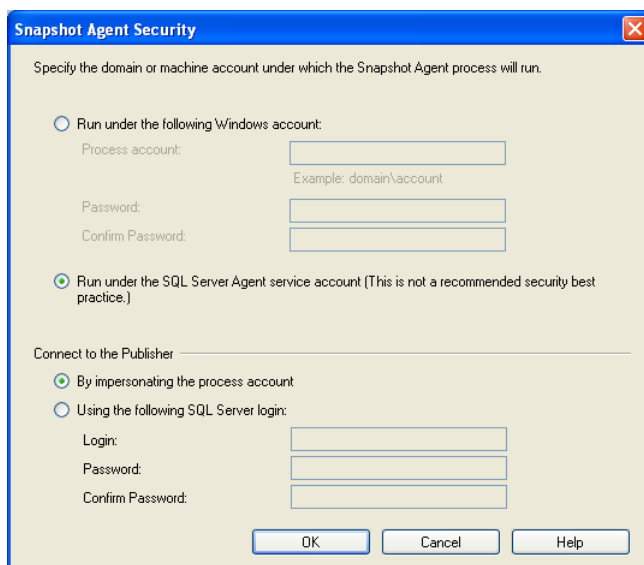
Snapshot Agent Security

Specify the domain or machine account under which the Snapshot Agent process will run.

Run under the following Windows account:

Process account:

Example: domain\account

Password:

Confirm Password:

Run under the SQL Server Agent service account (This is not a recommended security best practice.)

Connect to the Publisher

By impersonating the process account

Using the following SQL Server login:

Login:

Password:

Confirm Password:

OK

Cancel

Help